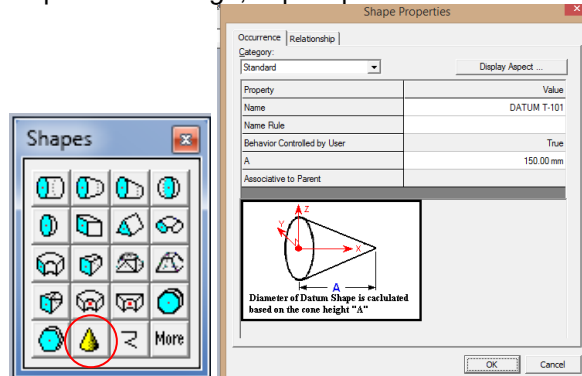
Shapes

More

Shape Properties

Occurrence | Relationship

Category:

Standard

Display Aspect ...

| Property | Value |
|---|---|
| Name | DATUM T-101 |
| Name Rule | |
| Behavior Controlled by User | True |
| A | 150.00 mm |
| Associative to Parent | |

Z

Y

X

A

Diameter of Datum Shape is caclulated based on the cone height "A"

OK

Cancel